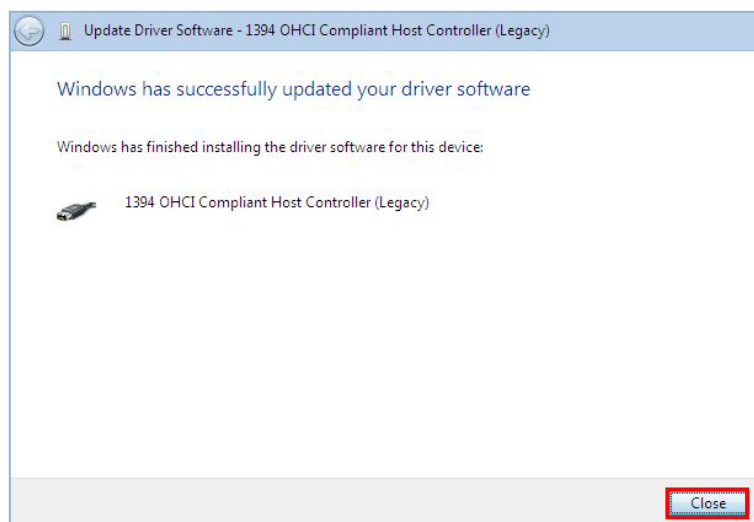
Update Driver Software - 1394 OHCI Compliant Host Controller (Legacy)

Windows has successfully updated your driver software

Windows has finished installing the driver software for this device:

1394 OHCI Compliant Host Controller (Legacy)

Close